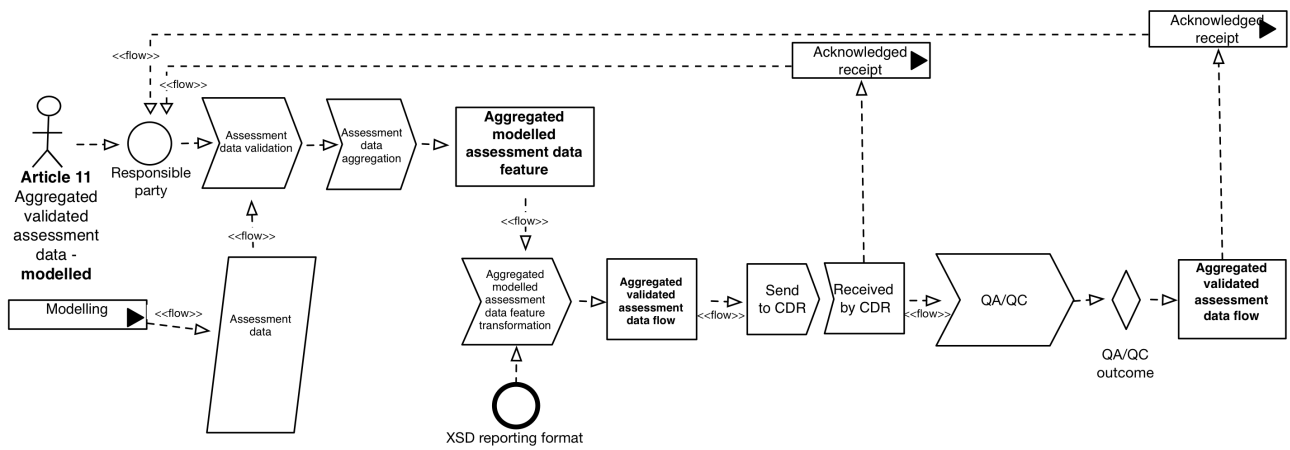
Acknowledged receipt

<<flow>>

Acknowledged receipt

<<flow>>

**Article 11** Aggregated validated assessment data - **modelled**

Responsible party

Assessment data validation

Assessment data aggregation

**Aggregated modelled assessment data feature**

<<flow>>

<<flow>>

Modelling

<<flow>>

Assessment data

Aggregated modelled assessment data feature transformation

**Aggregated validated assessment data flow**

<<flow>>

Send to CDR

Received by CDR

<<flow>>

QA/QC

QA/QC outcome

**Aggregated validated assessment data flow**

XSD reporting format